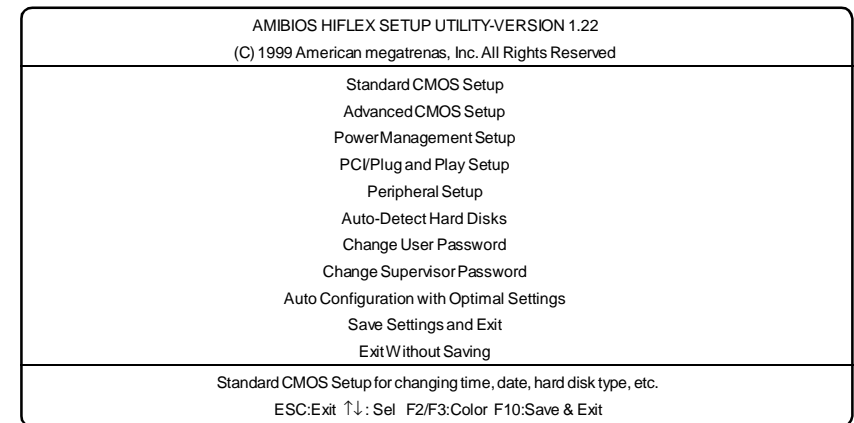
AMIBIOS HIFLEX SETUP UTILITY-VERSION 1.22
(C) 1999 American megatrenas, Inc. All Rights Reserved

Standard CMOS Setup
Advanced CMOS Setup
Power Management Setup
PCI/Plug and Play Setup
Peripheral Setup
Auto-Detect Hard Disks
Change User Password
Change Supervisor Password
Auto Configuration with Optimal Settings
Save Settings and Exit
Exit Without Saving

Standard CMOS Setup for changing time, date, hard disk type, etc.
ESC:Exit ↑↓: Sel F2/F3:Color F10:Save & Exit